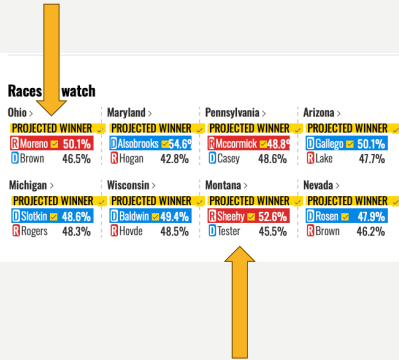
Races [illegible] watch

Ohio >
PROJECTED WINNER
R Moreno 50.1%
D Brown 46.5%

Maryland >
PROJECTED WINNER
D Alsobrooks 54.6%
R Hogan 42.8%

Pennsylvania >
PROJECTED WINNER
R Mccormick 48.8%
D Casey 48.6%

Arizona >
PROJECTED WINNER
D Gallego 50.1%
R Lake 47.7%

Michigan >
PROJECTED WINNER
D Slotkin 48.6%
R Rogers 48.3%

Wisconsin >
PROJECTED WINNER
D Baldwin 49.4%
R Hovde 48.5%

Montana >
PROJECTED WINNER
R Sheehy 52.6%
D Tester 45.5%

Nevada >
PROJECTED WINNER
D Rosen 47.9%
R Brown 46.2%